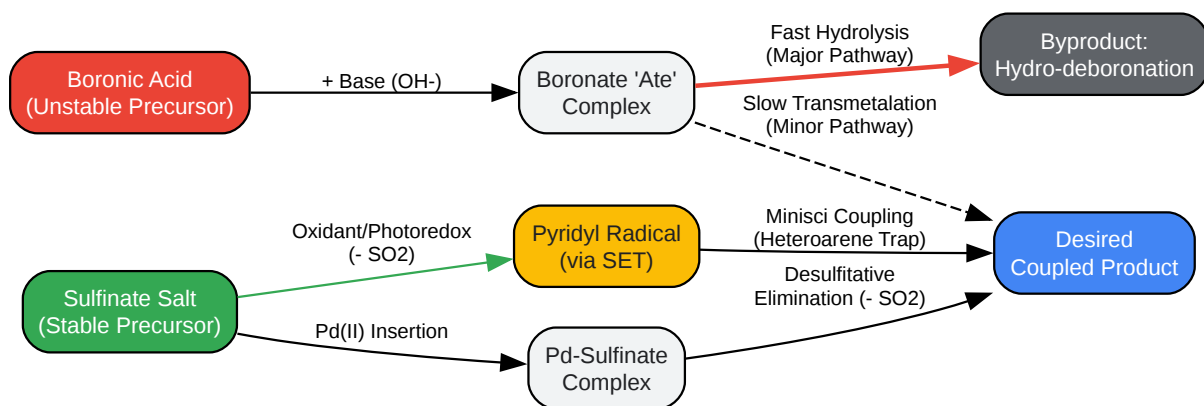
Boronic Acid
(Unstable Precursor)

+ Base (OH-)

Boronate 'Ate' Complex

Fast Hydrolysis
(Major Pathway)

Byproduct:
Hydro-deboronation

Slow Transmetalation
(Minor Pathway)

Oxidant/Photoredox
(- SO2)

Pyridyl Radical
(via SET)

Minisci Coupling
(Heteroarene Trap)

Desired
Coupled Product

Sulfinate Salt
(Stable Precursor)

Desulfitative
Elimination (- SO2)

Pd(II) Insertion

Pd-Sulfinate
Complex